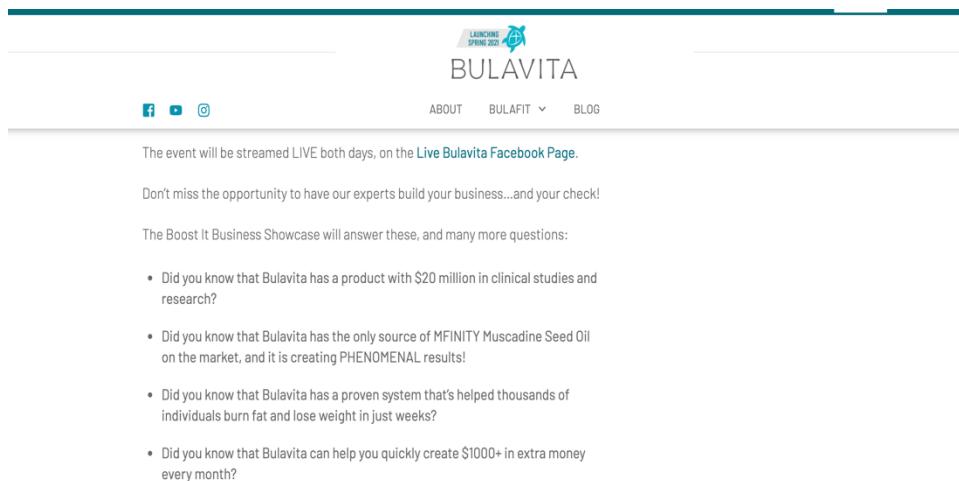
LAUNCHING SPRING 2021

BULAVITA

ABOUT BULAFIT BLOG

The event will be streamed LIVE both days, on the Live Bulavita Facebook Page.

Don't miss the opportunity to have our experts build your business…and your check!

The Boost It Business Showcase will answer these, and many more questions:

- Did you know that Bulavita has a product with $20 million in clinical studies and research?
- Did you know that Bulavita has the only source of MFINITY Muscadine Seed Oil on the market, and it is creating PHENOMENAL results!
- Did you know that Bulavita has a proven system that's helped thousands of individuals burn fat and lose weight in just weeks?
- Did you know that Bulavita can help you quickly create $1000+ in extra money every month?